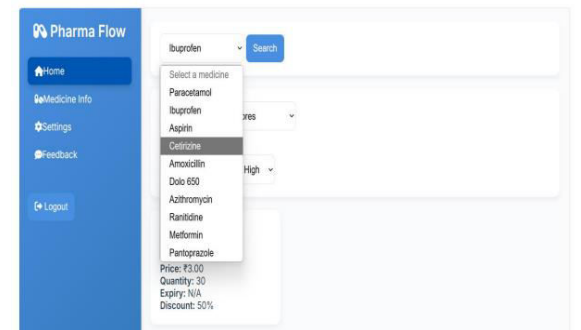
Pharma Flow

Home
Medicine Info
Settings
Feedback

Logout

Ibuprofen
Search

Select a medicine
Paracetamol
Ibuprofen
Aspirin
Cetirizine
Amoxicillin
Dolo 650
Azithromycin
Ranitidine
Metformin
Pantoprazole

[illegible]ores

High

Price: ₹3.00
Quantity: 30
Expiry: N/A
Discount: 50%